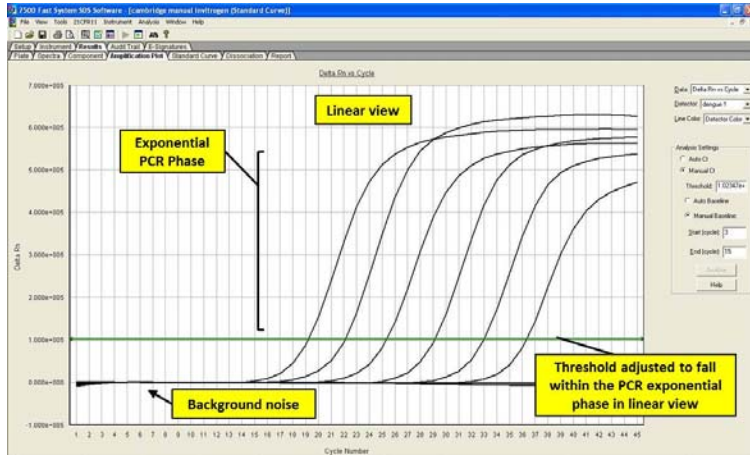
7500 Fast System SDS Software - [cambridge manual invitrogen (Standard Curve)]

File View Tools 21CFR11 Instrument Analysis Window Help

Setup Instrument Results Audit Trail E-Signatures

Plate Spectra Component Amplification Plot Standard Curve Dissociation Report

Delta Rn vs Cycle

Linear view

Exponential PCR Phase

7.000e+005
6.000e+005
5.000e+005
4.000e+005
3.000e+005
2.000e+005
1.000e+005
0.000e+000
-1.000e+005

Delta Rn

1 2 3 4 5 6 7 8 9 10 11 12 13 14 15 16 17 18 19 20 21 22 23 24 25 26 27 28 29 30 31 32 33 34 35 36 37 38 39 40 41 42 43 44 45

Cycle Number

Background noise

Threshold adjusted to fall within the PCR exponential phase in linear view

Data: Delta Rn vs Cycle

Detector: dengue 1

Line Color: Detector Color

Analysis Settings

Auto Ct

Manual Ct

Threshold: 1.023476+

Auto Baseline

Manual Baseline:

Start (cycle): 3

End (cycle): 15

Analyze

Help